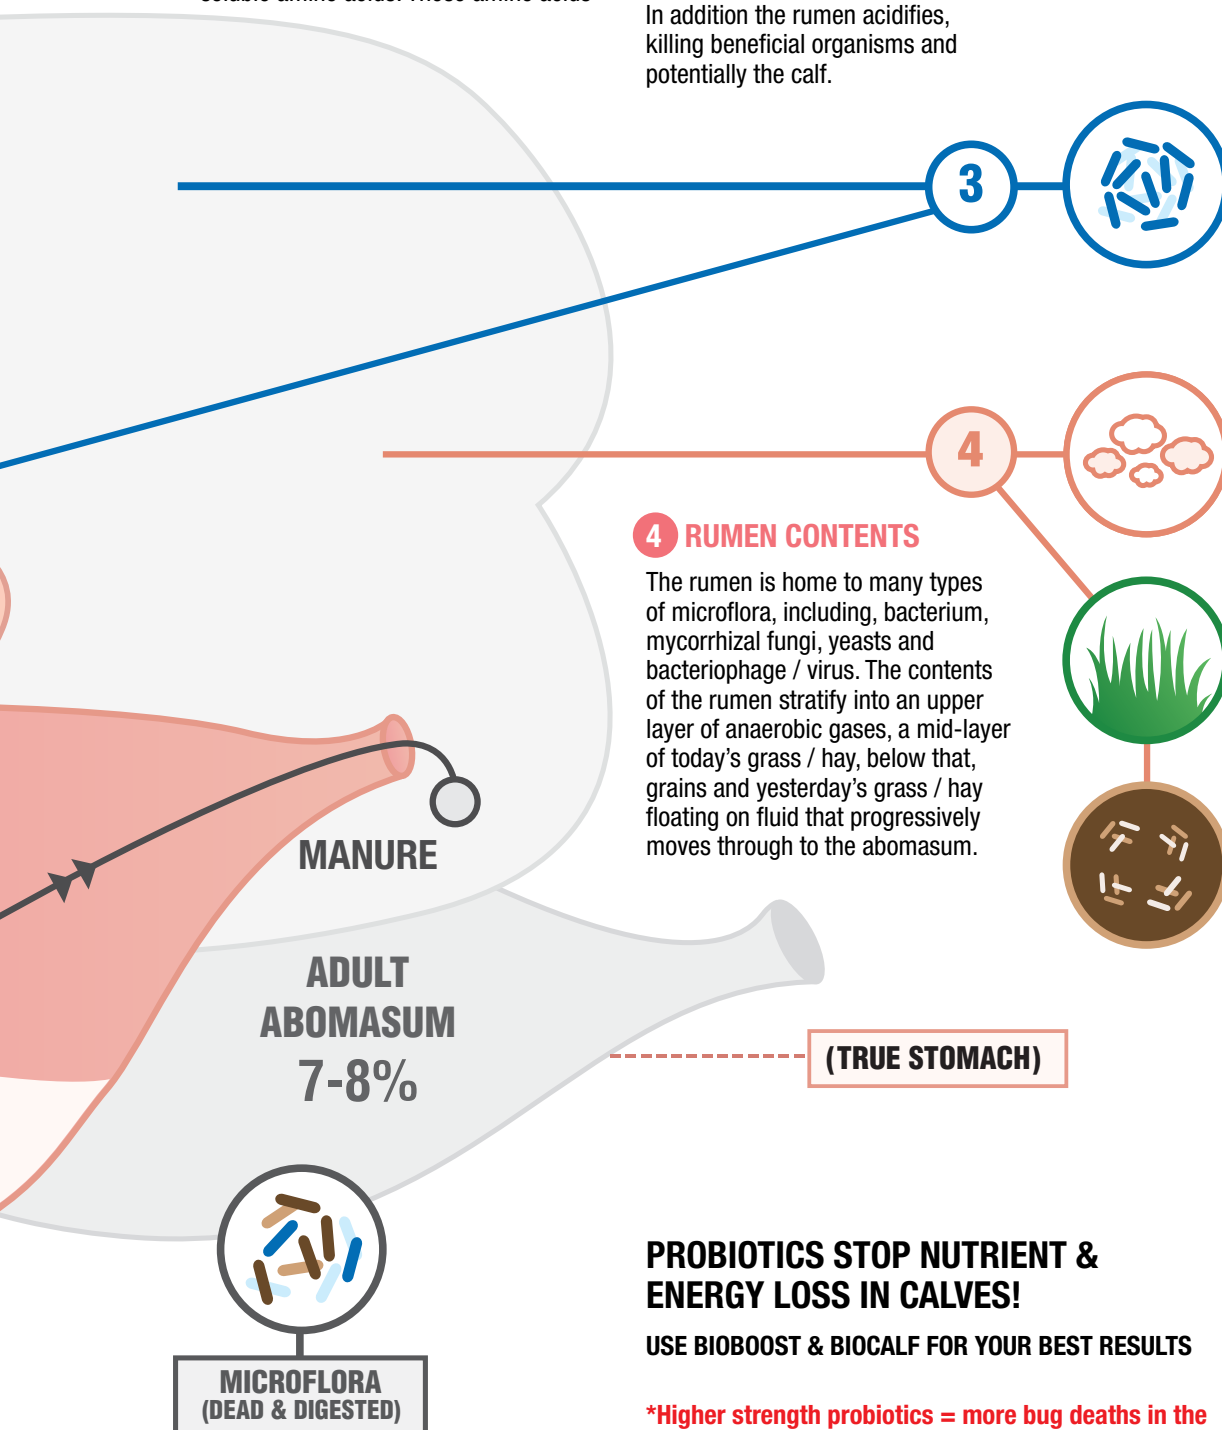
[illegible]

In addition the rumen acidifies, killing beneficial organisms and potentially the calf.

3

4

4 RUMEN CONTENTS

The rumen is home to many types of microflora, including, bacterium, mycorrhizal fungi, yeasts and bacteriophage / virus. The contents of the rumen stratify into an upper layer of anaerobic gases, a mid-layer of today's grass / hay, below that, grains and yesterday's grass / hay floating on fluid that progressively moves through to the abomasum.

MANURE

ADULT ABOMASUM 7-8%

(TRUE STOMACH)

PROBIOTICS STOP NUTRIENT & ENERGY LOSS IN CALVES!

USE BIOBOOST & BIOCALF FOR YOUR BEST RESULTS

*Higher strength probiotics = more bug deaths in the

MICROFLORA (DEAD & DIGESTED)